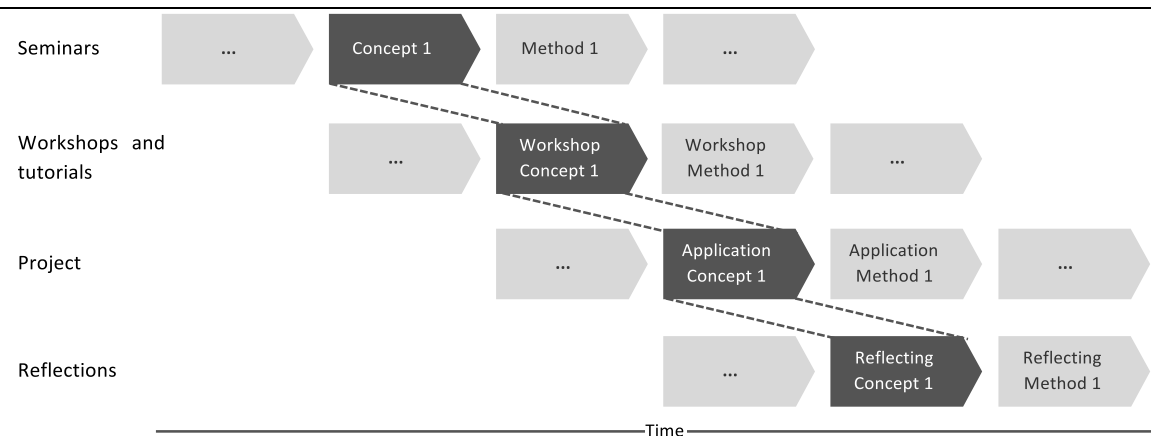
Seminars

...

Concept 1

Method 1

...

Workshops and tutorials

...

Workshop Concept 1

Workshop Method 1

...

Project

...

Application Concept 1

Application Method 1

...

Reflections

...

Reflecting Concept 1

Reflecting Method 1

Time